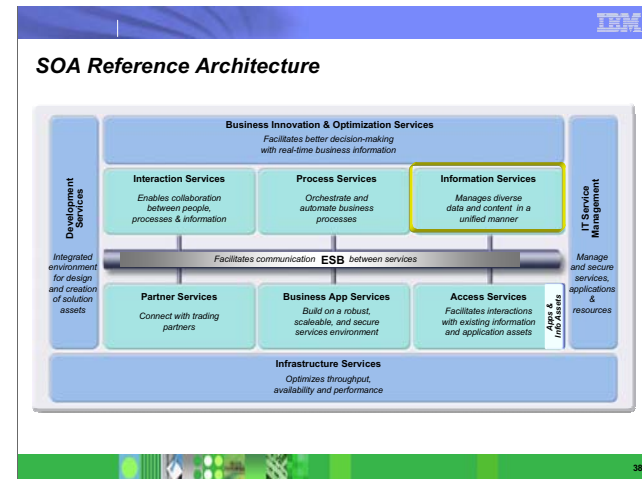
IBM

SOA Reference Architecture

Business Innovation & Optimization Services
Facilitates better decision-making with real-time business information

Development Services

Integrated environment for design and creation of solution assets

Interaction Services
Enables collaboration between people, processes & information

Process Services
Orchestrate and automate business processes

Information Services
Manages diverse data and content in a unified manner

IT Service Management

Manage and secure services, applications & resources

Facilitates communication ESB between services

Partner Services
Connect with trading partners

Business App Services
Build on a robust, scaleable, and secure services environment

Access Services
Facilitates interactions with existing information and application assets

Apps & Info Assets

Infrastructure Services
Optimizes throughput, availability and performance

38